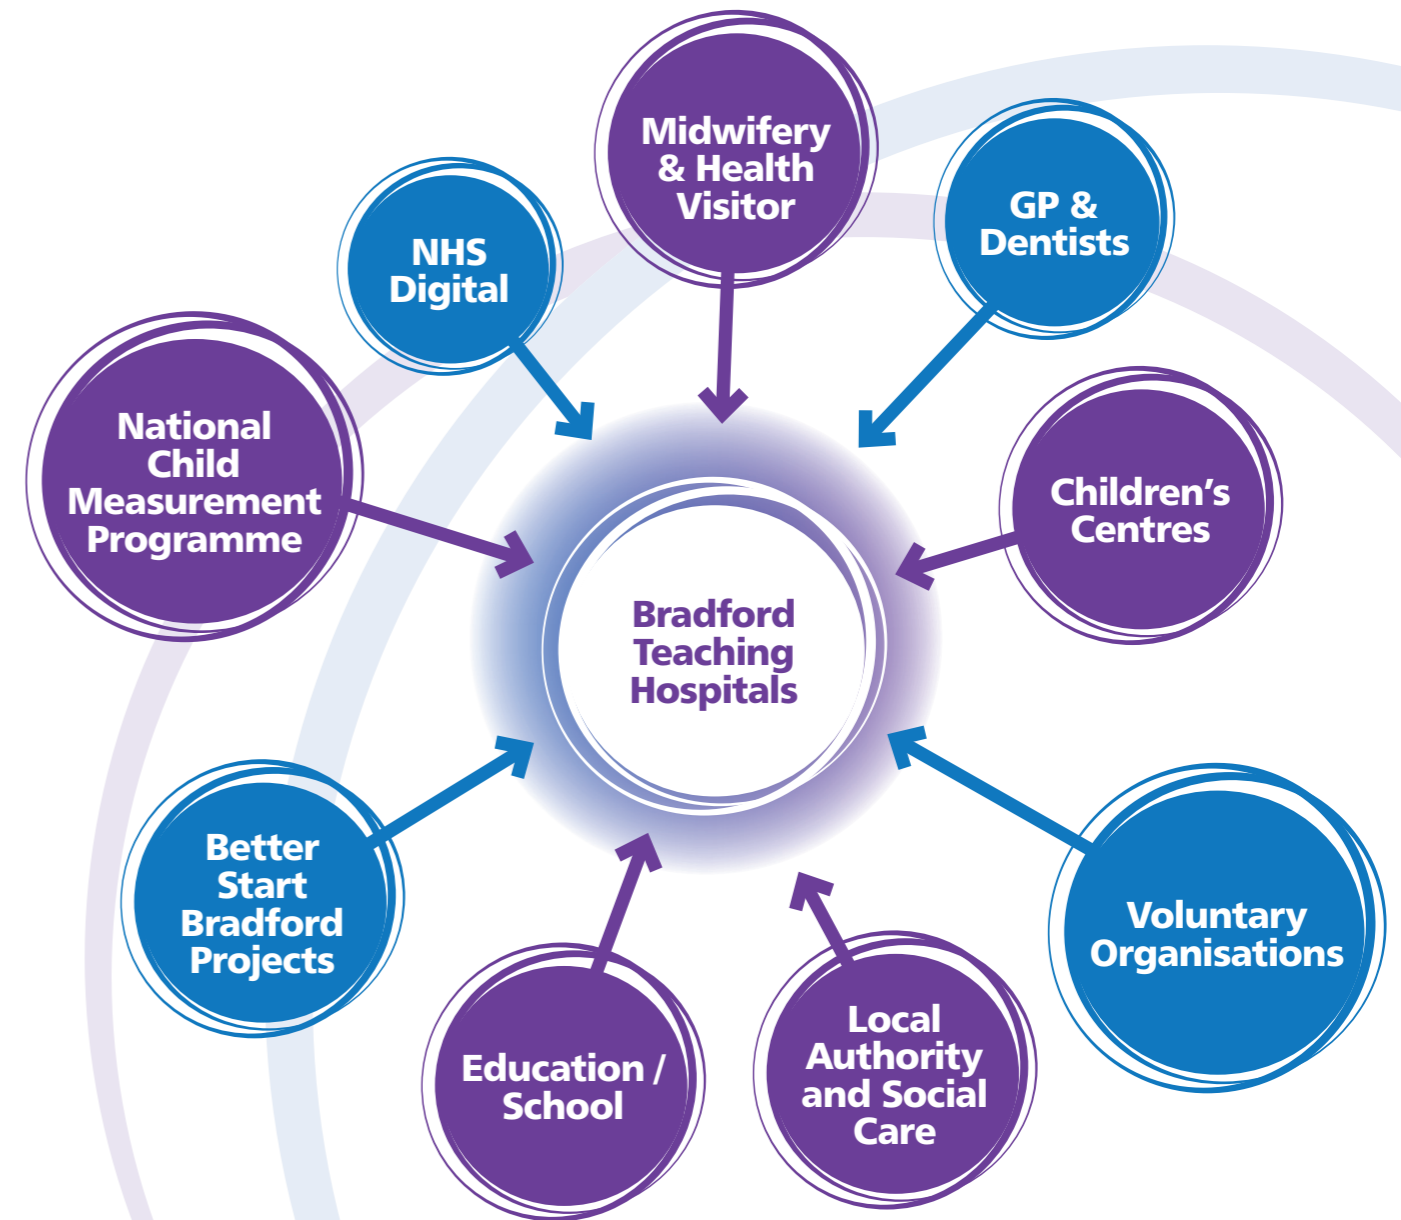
Midwifery & Health Visitor

NHS Digital

GP & Dentists

National Child Measurement Programme

Children's Centres

Bradford Teaching Hospitals

Better Start Bradford Projects

Voluntary Organisations

Education / School

Local Authority and Social Care